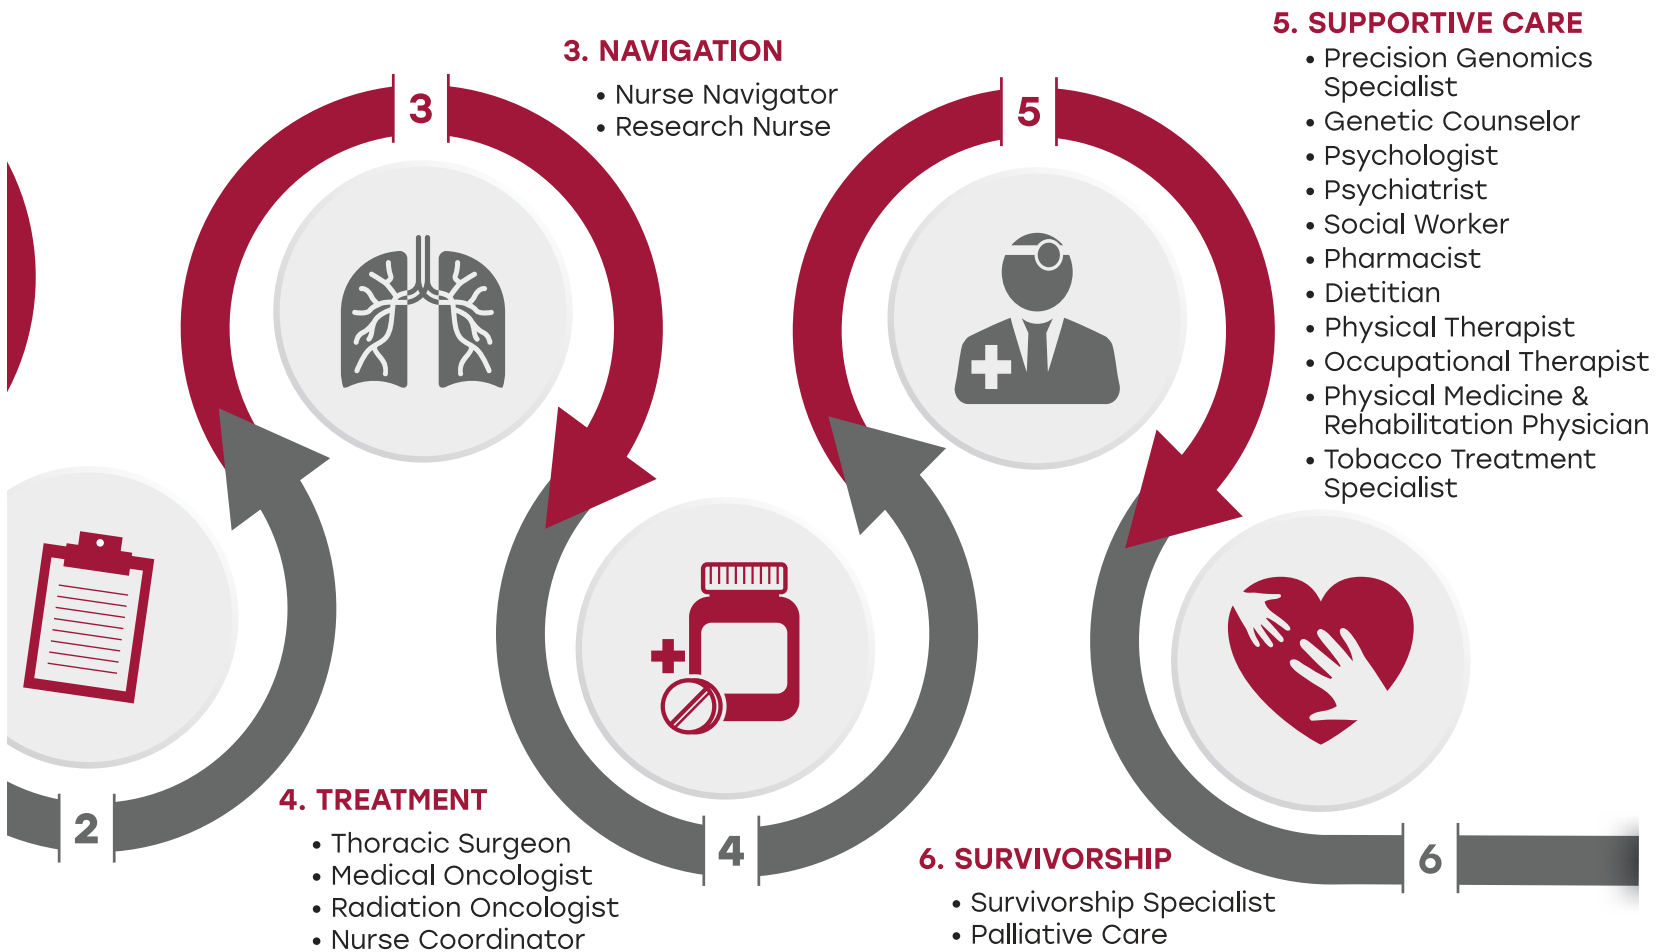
3. NAVIGATION
• Nurse Navigator
• Research Nurse

3

5. SUPPORTIVE CARE
• Precision Genomics Specialist
• Genetic Counselor
• Psychologist
• Psychiatrist
• Social Worker
• Pharmacist
• Dietitian
• Physical Therapist
• Occupational Therapist
• Physical Medicine & Rehabilitation Physician
• Tobacco Treatment Specialist

5

2

4. TREATMENT
• Thoracic Surgeon
• Medical Oncologist
• Radiation Oncologist
• Nurse Coordinator

4

6. SURVIVORSHIP
• Survivorship Specialist
• Palliative Care

6